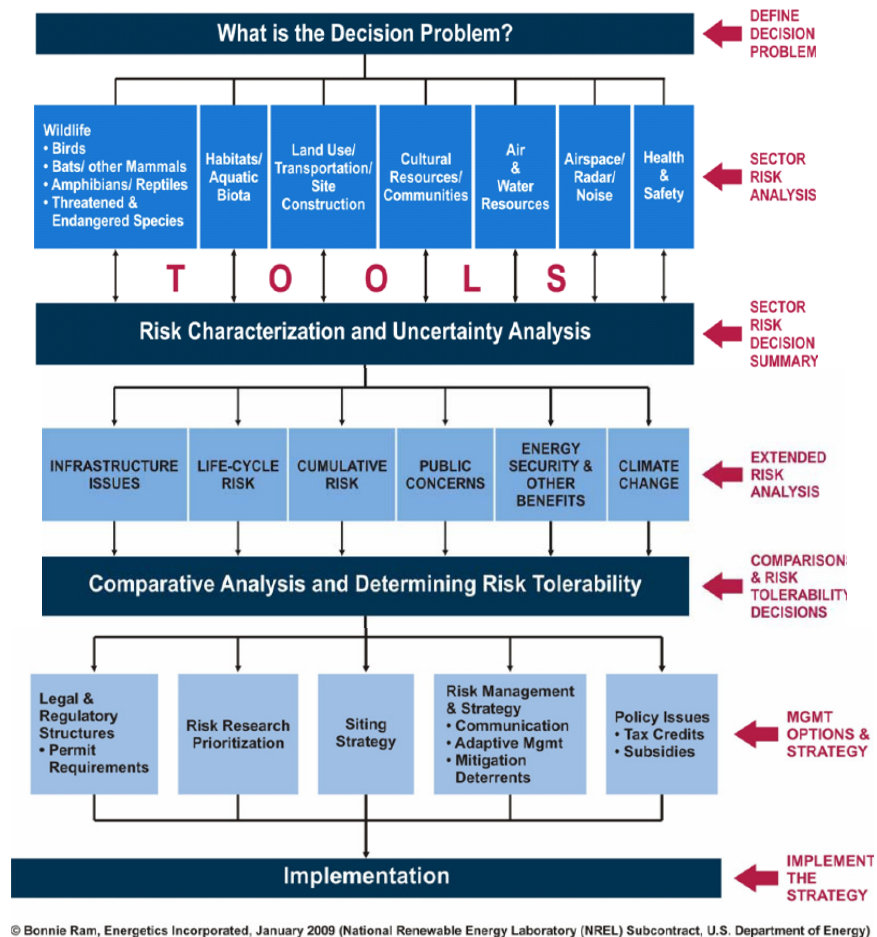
What is the Decision Problem?

DEFINE DECISION PROBLEM

Wildlife
• Birds
• Bats/ other Mammals
• Amphibians/ Reptiles
• Threatened & Endangered Species

Habitats/ Aquatic Biota

Land Use/ Transportation/ Site Construction

Cultural Resources/ Communities

Air & Water Resources

Airspace/ Radar/ Noise

Health & Safety

SECTOR RISK ANALYSIS

T O O L S

Risk Characterization and Uncertainty Analysis

SECTOR RISK DECISION SUMMARY

INFRASTRUCTURE ISSUES

LIFE-CYCLE RISK

CUMULATIVE RISK

PUBLIC CONCERNS

ENERGY SECURITY & OTHER BENEFITS

CLIMATE CHANGE

EXTENDED RISK ANALYSIS

Comparative Analysis and Determining Risk Tolerability

COMPARISONS & RISK TOLERABILITY DECISIONS

Legal & Regulatory Structures
• Permit Requirements

Risk Research Prioritization

Siting Strategy

Risk Management & Strategy
• Communication
• Adaptive Mgmt
• Mitigation Deterrents

Policy Issues
• Tax Credits
• Subsidies

MGMT OPTIONS & STRATEGY

Implementation

IMPLEMENT THE STRATEGY

© Bonnie Ram, Energetics Incorporated, January 2009 (National Renewable Energy Laboratory (NREL) Subcontract, U.S. Department of Energy)